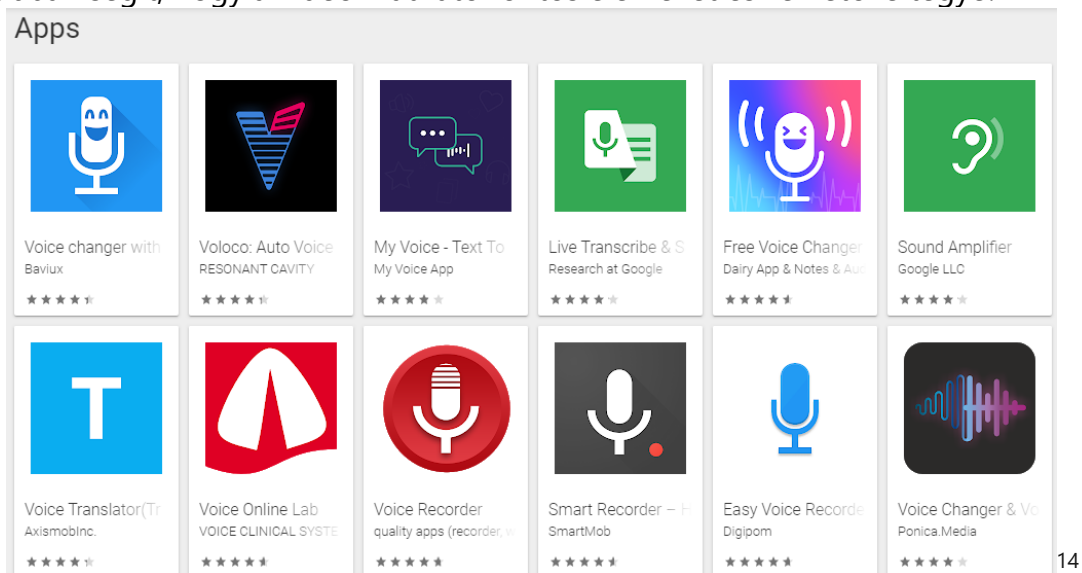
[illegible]

Apps

Voice changer with
Baviux

Voloco: Auto Voice
RESONANT CAVITY

My Voice - Text To
My Voice App

Live Transcribe & S
Research at Google

Free Voice Changer
Dairy App & Notes & Au

Sound Amplifier
Google LLC

T

Voice Translator(Tr
AxismobInc.

Voice Online Lab
VOICE CLINICAL SYSTE

Voice Recorder
quality apps (recorder, w

Smart Recorder – H
SmartMob

Easy Voice Recorde
Digipom

Voice Changer & Vo
Ponica.Media

14